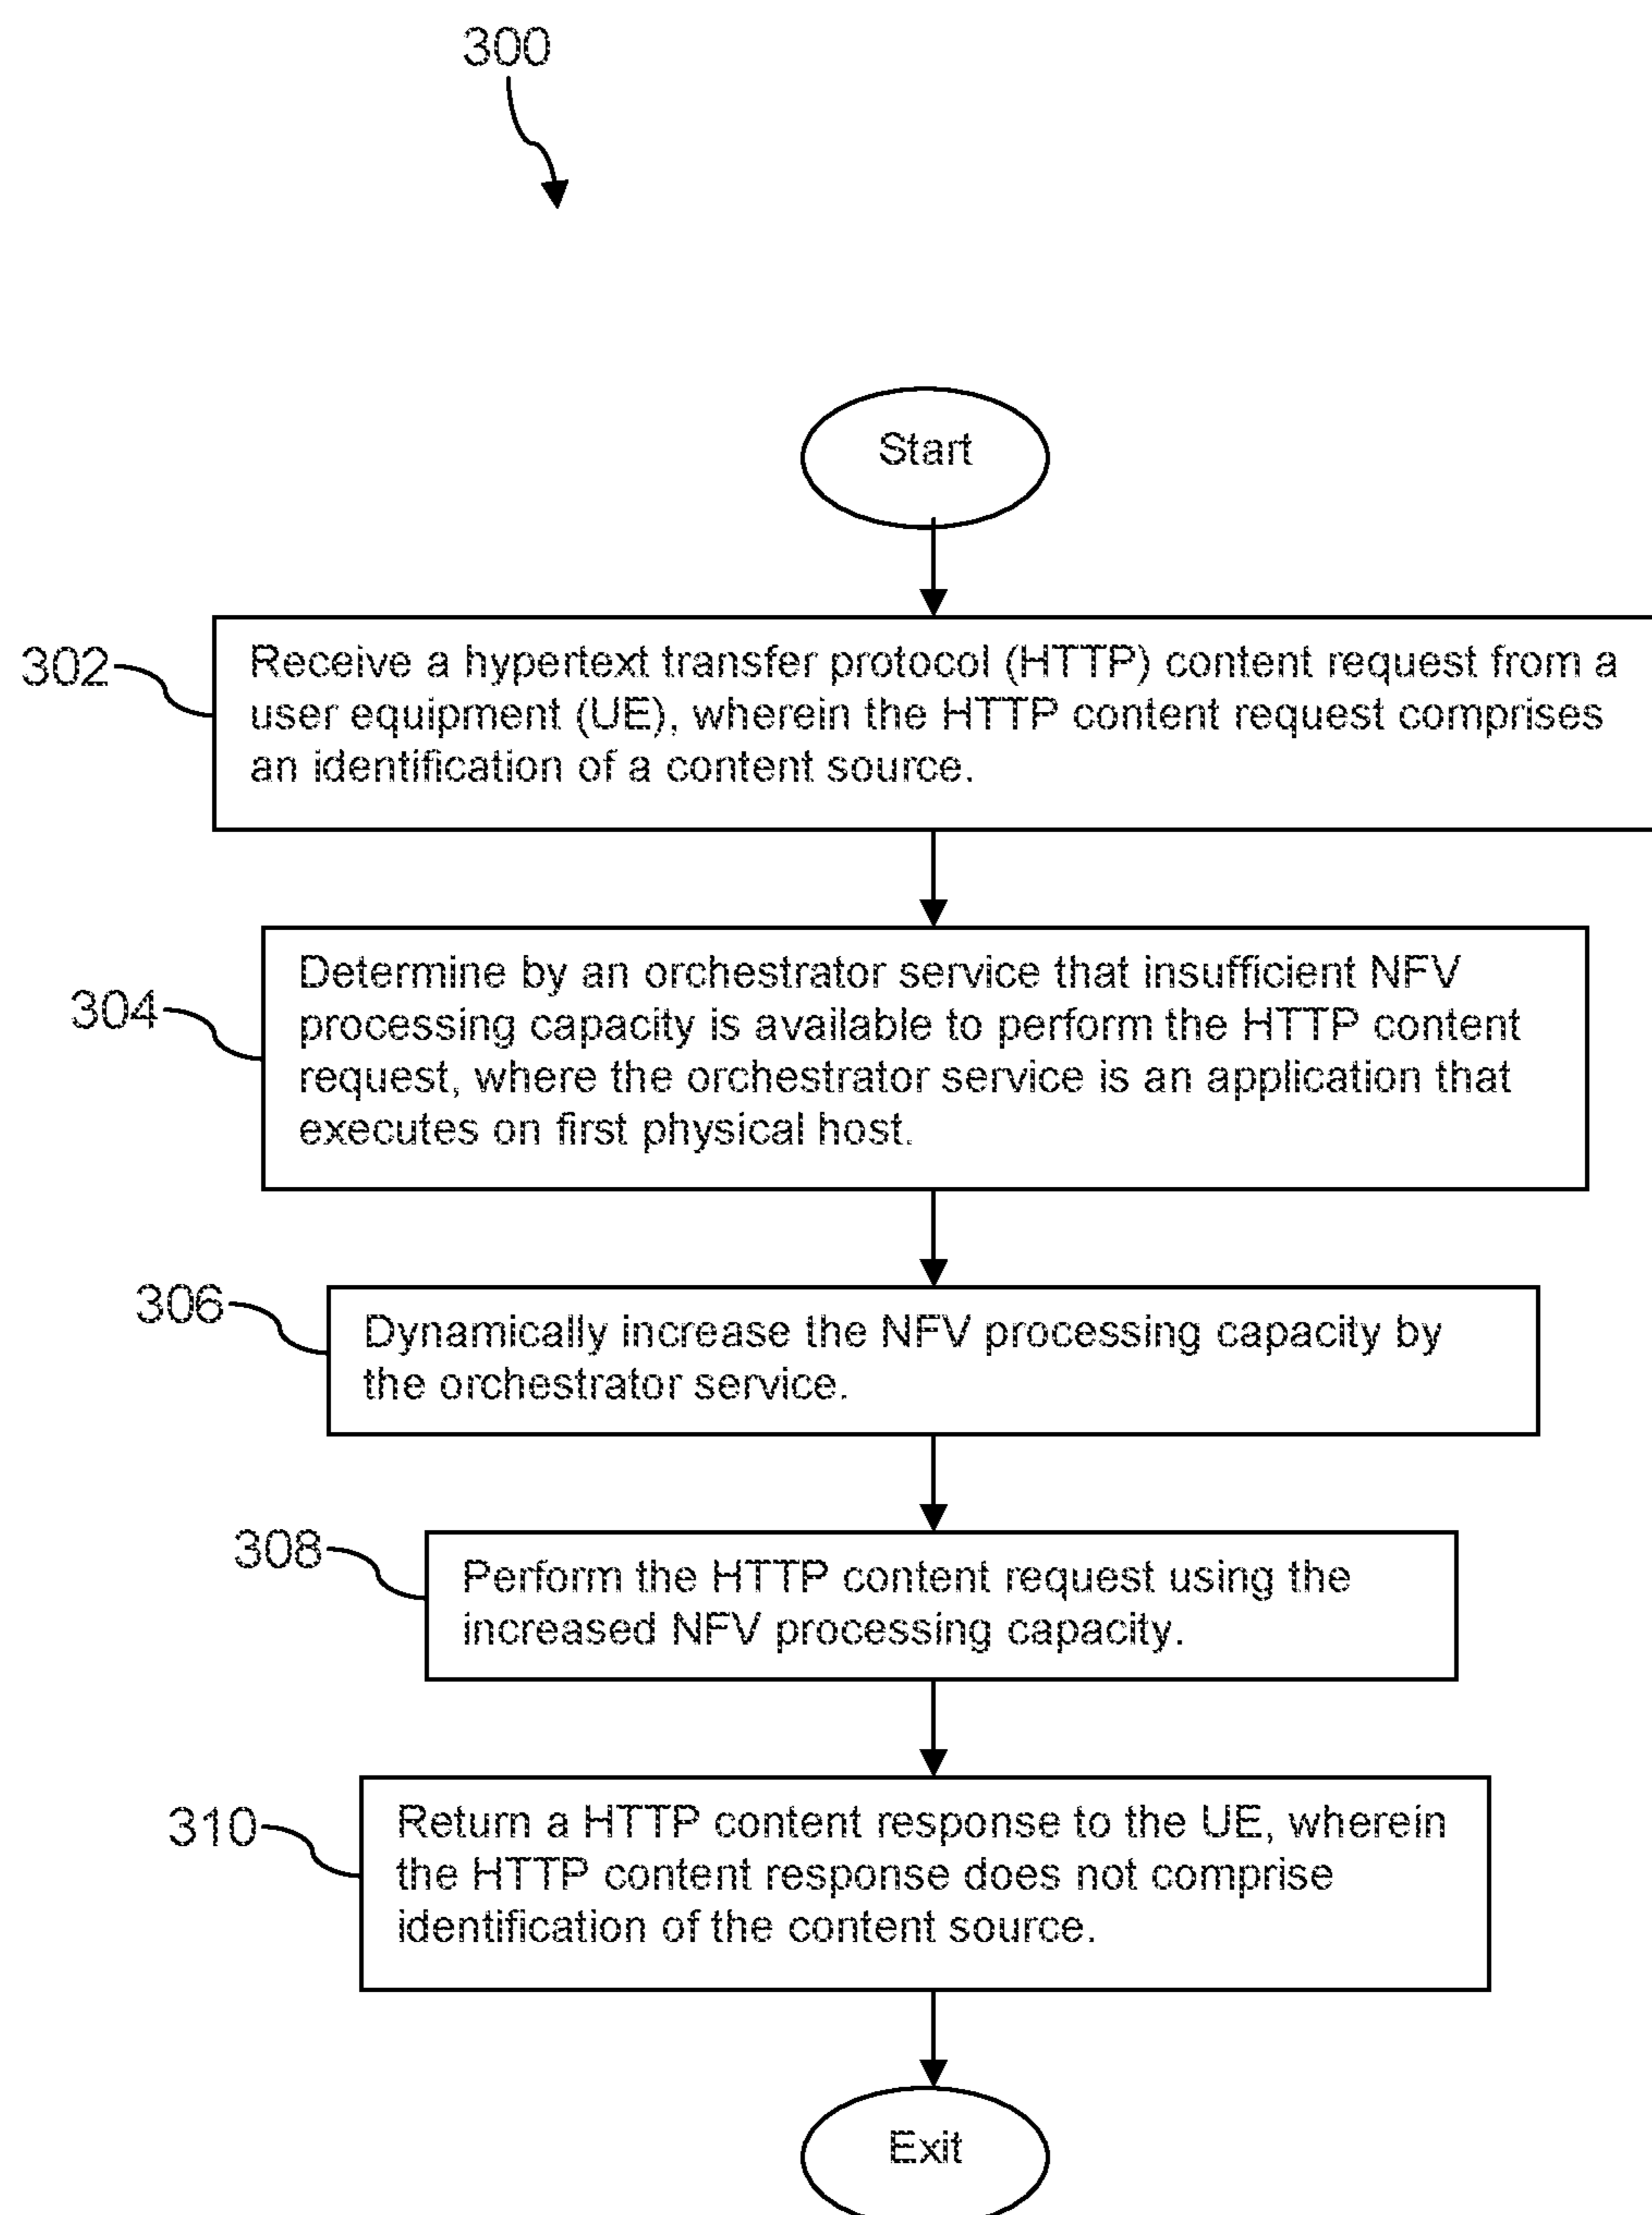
300

Start

302

Receive a hypertext transfer protocol (HTTP) content request from a user equipment (UE), wherein the HTTP content request comprises an identification of a content source.

304

Determine by an orchestrator service that insufficient NFV processing capacity is available to perform the HTTP content request, where the orchestrator service is an application that executes on first physical host.

306

Dynamically increase the NFV processing capacity by the orchestrator service.

308

Perform the HTTP content request using the increased NFV processing capacity.

310

Return a HTTP content response to the UE, wherein the HTTP content response does not comprise identification of the content source.

Exit